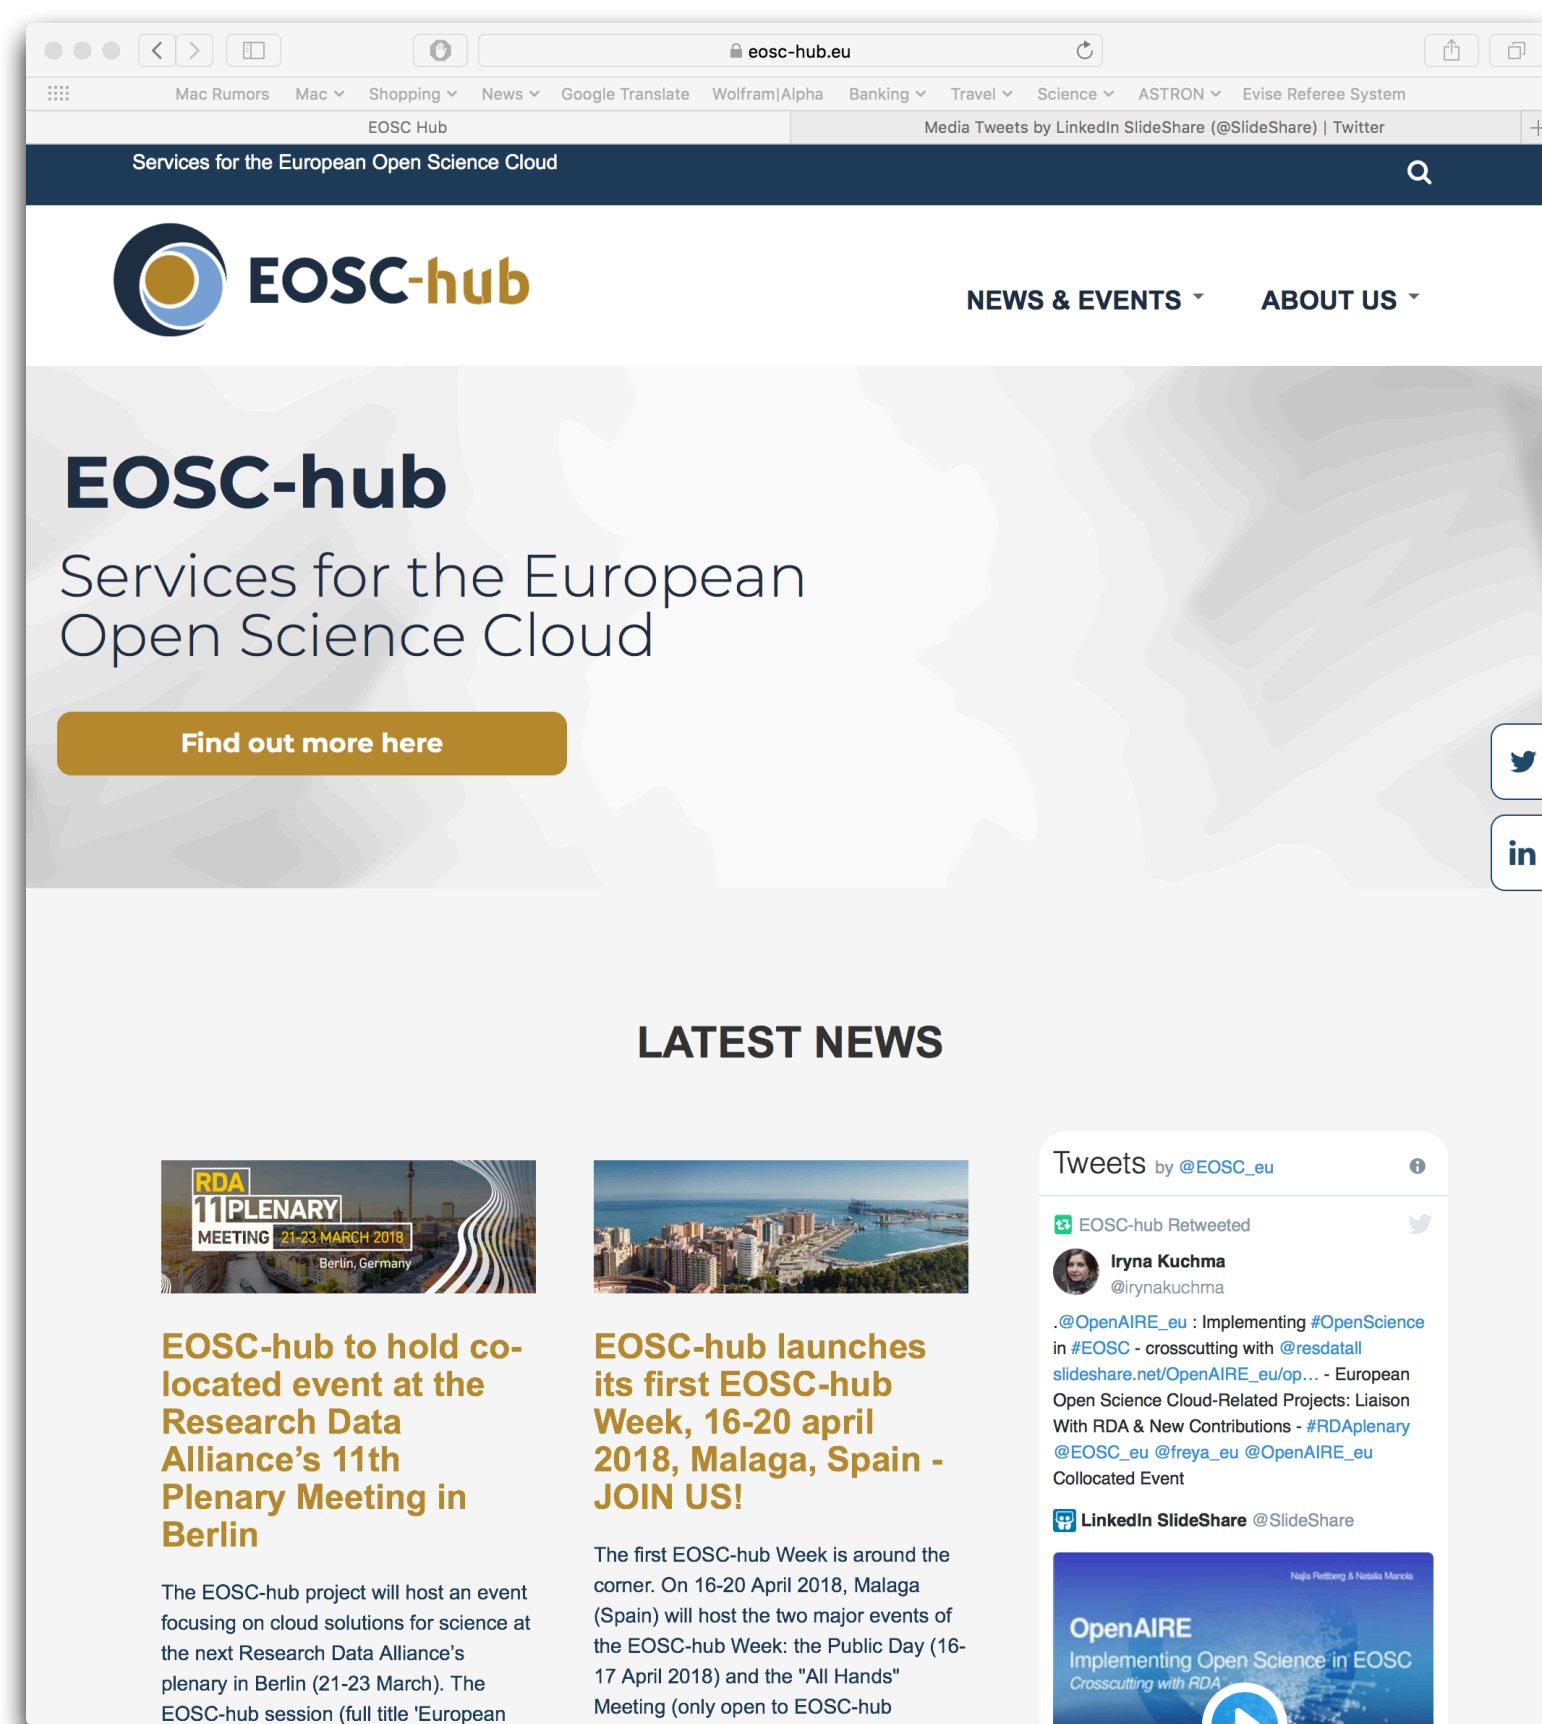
eosc-hub.eu

Mac Rumors Mac Shopping News Google Translate Wolfram|Alpha Banking Travel Science ASTRON Evise Referee System

EOSC Hub

Media Tweets by LinkedIn SlideShare (@SlideShare) | Twitter

Services for the European Open Science Cloud

EOSC-hub

NEWS & EVENTS ABOUT US

EOSC-hub

Services for the European Open Science Cloud

Find out more here

LATEST NEWS

RDA 11 PLENARY MEETING 21-23 MARCH 2018 Berlin, Germany

EOSC-hub to hold co-located event at the Research Data Alliance's 11th Plenary Meeting in Berlin

The EOSC-hub project will host an event focusing on cloud solutions for science at the next Research Data Alliance's plenary in Berlin (21-23 March). The EOSC-hub session (full title 'European

EOSC-hub launches its first EOSC-hub Week, 16-20 april 2018, Malaga, Spain - JOIN US!

The first EOSC-hub Week is around the corner. On 16-20 April 2018, Malaga (Spain) will host the two major events of the EOSC-hub Week: the Public Day (16-17 April 2018) and the "All Hands" Meeting (only open to EOSC-hub

Tweets by @EOSC_eu

EOSC-hub Retweeted

Iryna Kuchma
@irynakuchma

.@OpenAIRE_eu : Implementing #OpenScience in #EOSC - crosscutting with @resdatall slideshare.net/OpenAIRE_eu/op... - European Open Science Cloud-Related Projects: Liaison With RDA & New Contributions - #RDAplenary @EOSC_eu @freya_eu @OpenAIRE_eu Collocated Event

LinkedIn SlideShare @SlideShare

Najla Rettberg & Natalia Manola

OpenAIRE
Implementing Open Science in EOSC
Crosscutting with RDA